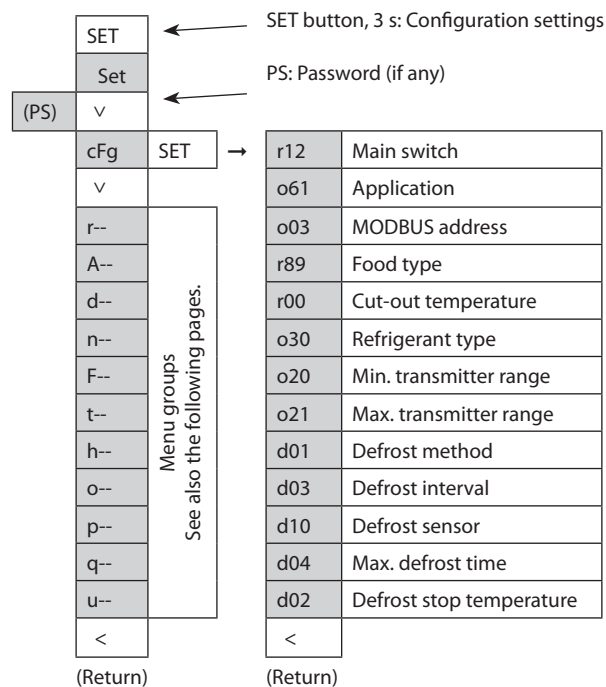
SET
SET button, 3 s: Configuration settings

Set
PS: Password (if any)

(PS) ∨

cFg SET →

∨

r--
A--
d--
n--
F--
t--
h--
o--
p--
q--
u--

Menu groups
See also the following pages.

<

(Return)

| | |
|---|---|
| r12 | Main switch |
| o61 | Application |
| o03 | MODBUS address |
| r89 | Food type |
| r00 | Cut-out temperature |
| o30 | Refrigerant type |
| o20 | Min. transmitter range |
| o21 | Max. transmitter range |
| d01 | Defrost method |
| d03 | Defrost interval |
| d10 | Defrost sensor |
| d04 | Max. defrost time |
| d02 | Defrost stop temperature |
| < | |

(Return)